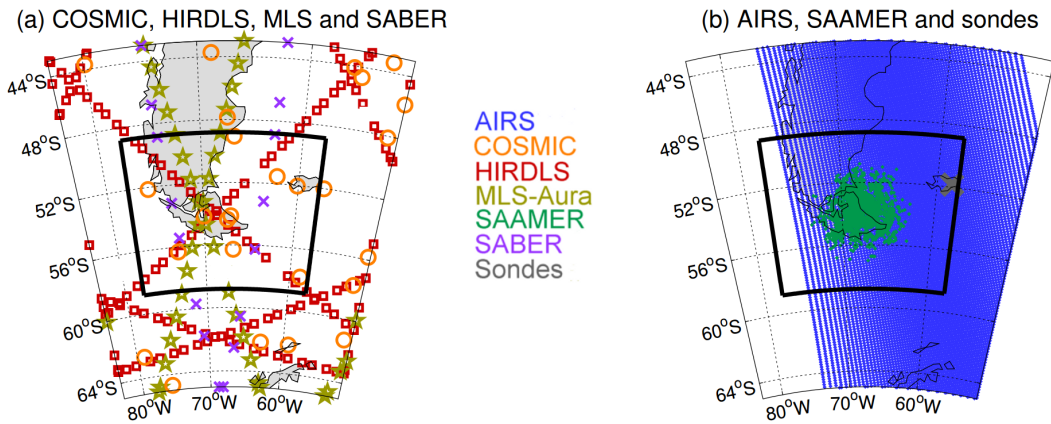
(a) COSMIC, HIRDLS, MLS and SABER

44°S
48°S
52°S
56°S
60°S
64°S
80°W 70°W 60°W

AIRS
COSMIC
HIRDLS
MLS-Aura
SAAMER
SABER
Sondes

(b) AIRS, SAAMER and sondes

44°S
48°S
52°S
56°S
60°S
64°S
80°W 70°W 60°W